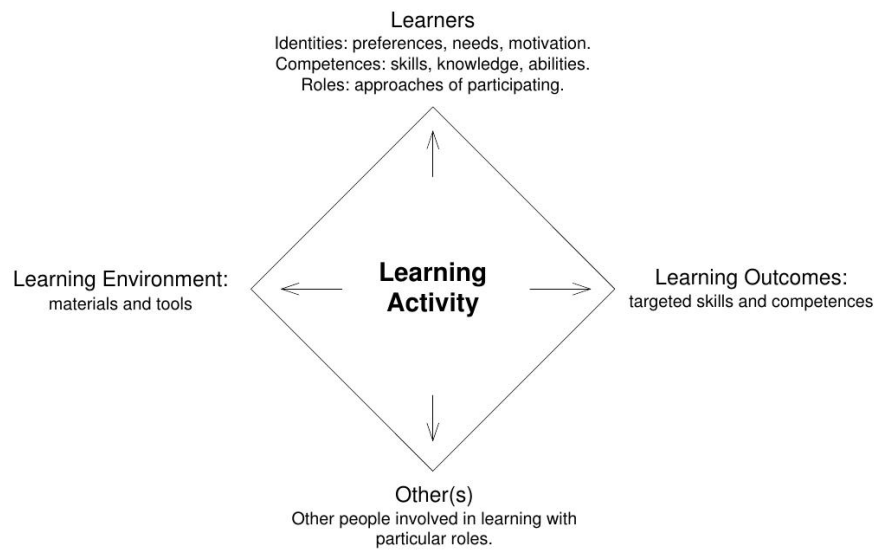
Learners
Identities: preferences, needs, motivation.
Competences: skills, knowledge, abilities.
Roles: approaches of participating.

Learning Environment:
materials and tools

Learning Activity

Learning Outcomes:
targeted skills and competences

Other(s)
Other people involved in learning with particular roles.